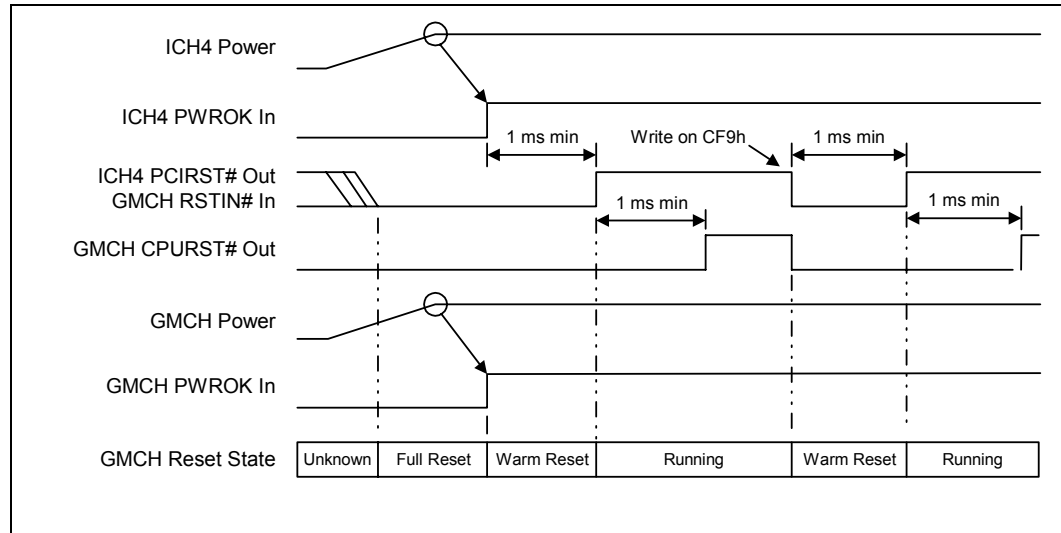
ICH4 Power

ICH4 PWROK In

1 ms min

Write on CF9h

1 ms min

ICH4 PCIRST# Out
GMCH RSTIN# In

1 ms min

1 ms min

GMCH CPURST# Out

GMCH Power

GMCH PWROK In

GMCH Reset State

| Unknown | Full Reset | Warm Reset | Running | Warm Reset | Running |
|---|---|---|---|---|---|